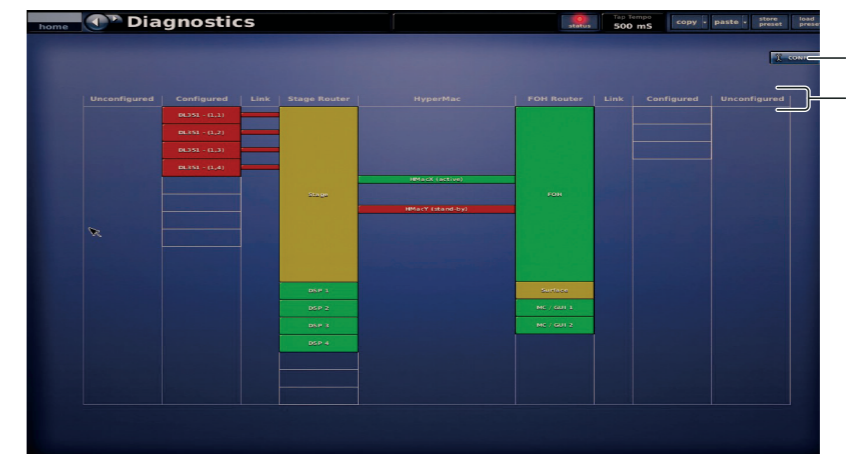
home

Diagnostics

status

Tap Tempo
500 mS

copy

paste

store preset

load prese

CONT

Unconfigured

Configured

Link

Stage Router

HyperMac

FOH Router

Link

Configured

Unconfigured

DL351 - (1,1)

DL351 - (1,2)

DL351 - (1,3)

DL351 - (1,4)

Stage

HMacX (active)

HMacY (stand-by)

FOH

DSP 1

DSP 2

DSP 3

DSP 4

Surface

MC - Gui 1

MC - Gui 2